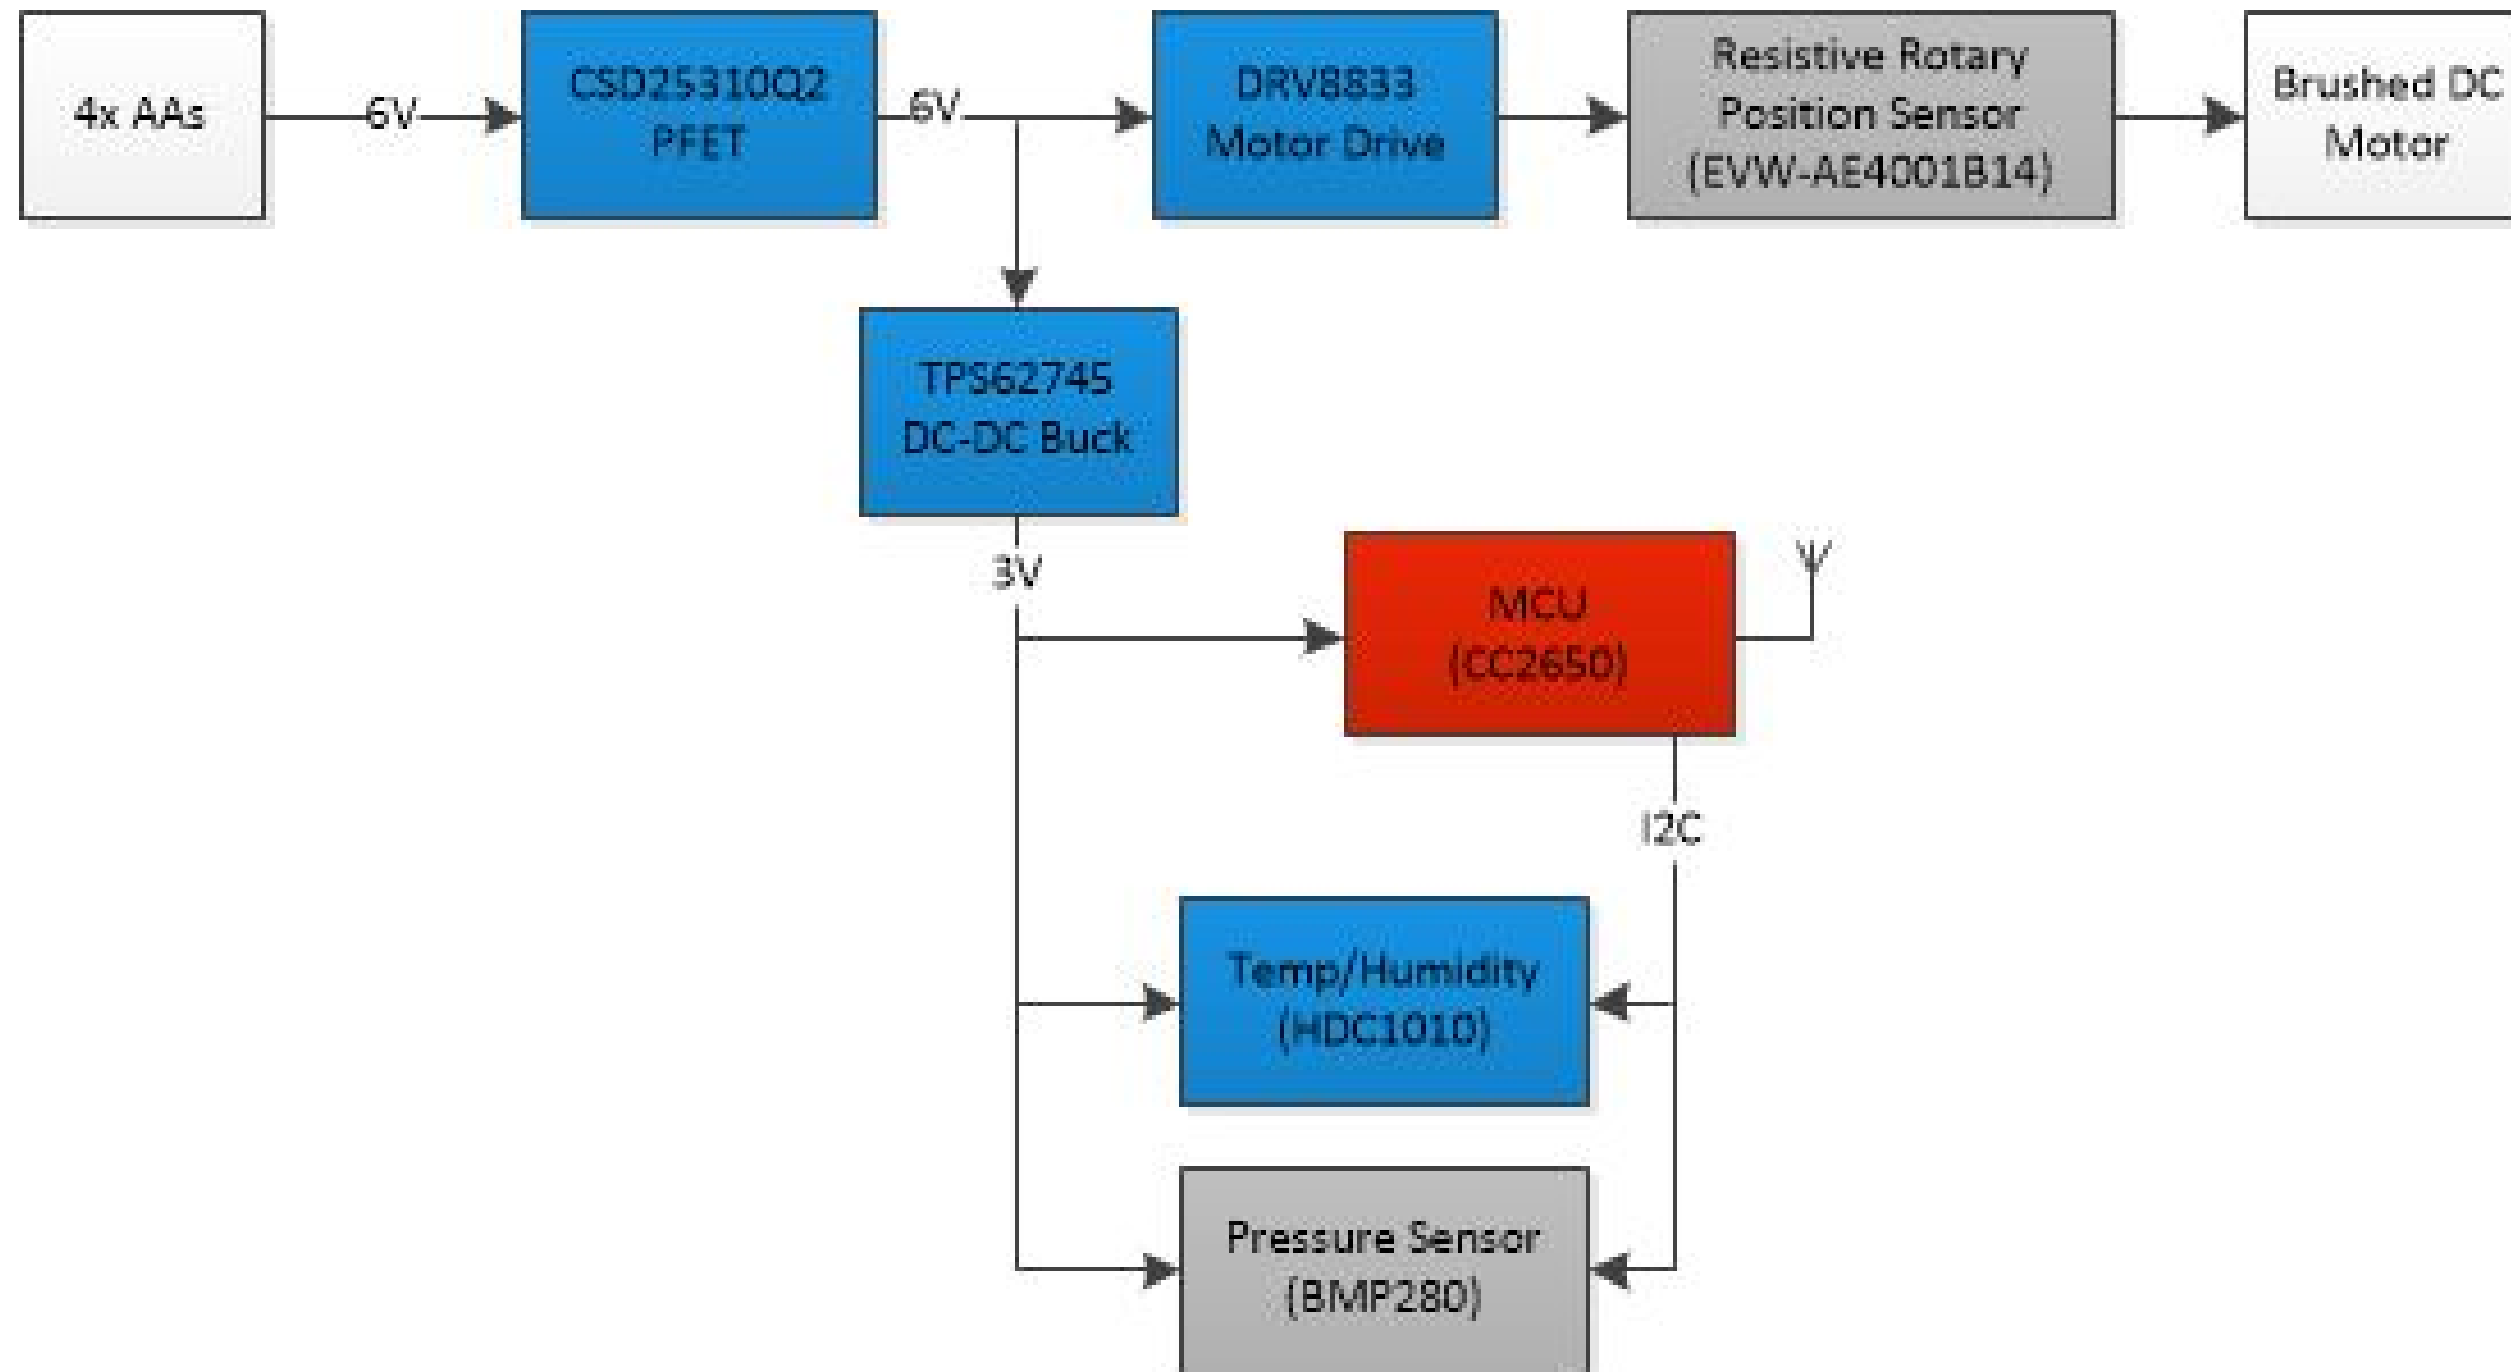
4x AAs

6V

CSD25310Q2 PFET

6V

DRV8833 Motor Drive

Resistive Rotary Position Sensor (EVW-AE4001B14)

Brushed DC Motor

TPS62745 DC-DC Buck

3V

MCU (CC2650)

I2C

Temp/Humidity (HDC1010)

Pressure Sensor (BMP280)